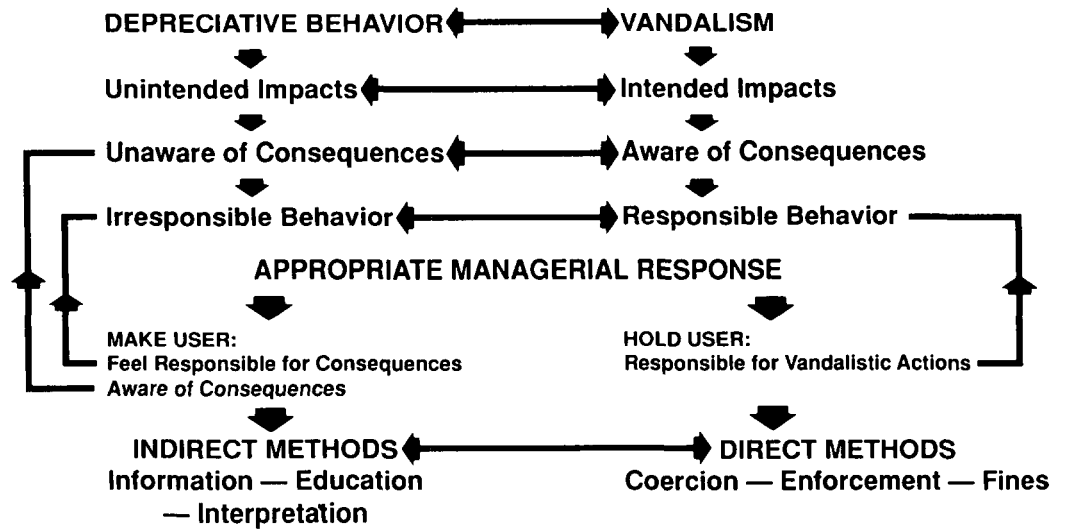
DEPRECIATIVE BEHAVIOR VANDALISM

Unintended Impacts Intended Impacts

Unaware of Consequences Aware of Consequences

Irresponsible Behavior Responsible Behavior

APPROPRIATE MANAGERIAL RESPONSE

MAKE USER:
Feel Responsible for Consequences
Aware of Consequences

HOLD USER:
Responsible for Vandalistic Actions

INDIRECT METHODS
Information — Education — Interpretation

DIRECT METHODS
Coercion — Enforcement — Fines